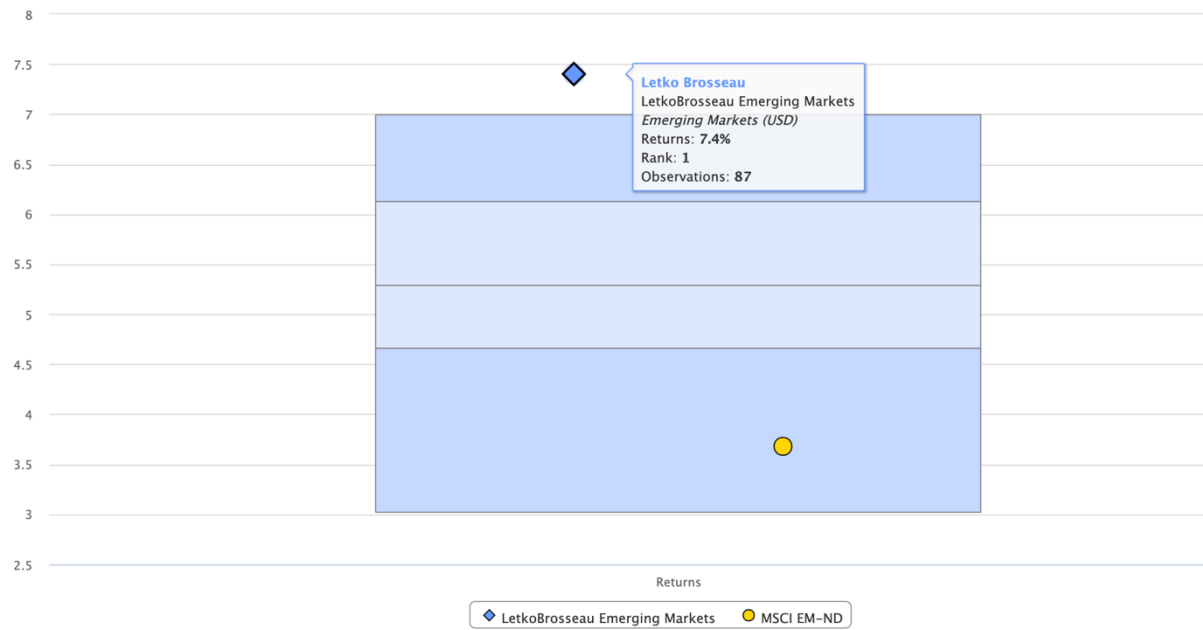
8
7.5
7
6.5
6
5.5
5
4.5
4
3.5
3
2.5

Letko Brosseau
LetkoBrosseau Emerging Markets
*Emerging Markets (USD)*
Returns: **7.4%**
Rank: **1**
Observations: **87**

Returns

LetkoBrosseau Emerging Markets
MSCI EM-ND